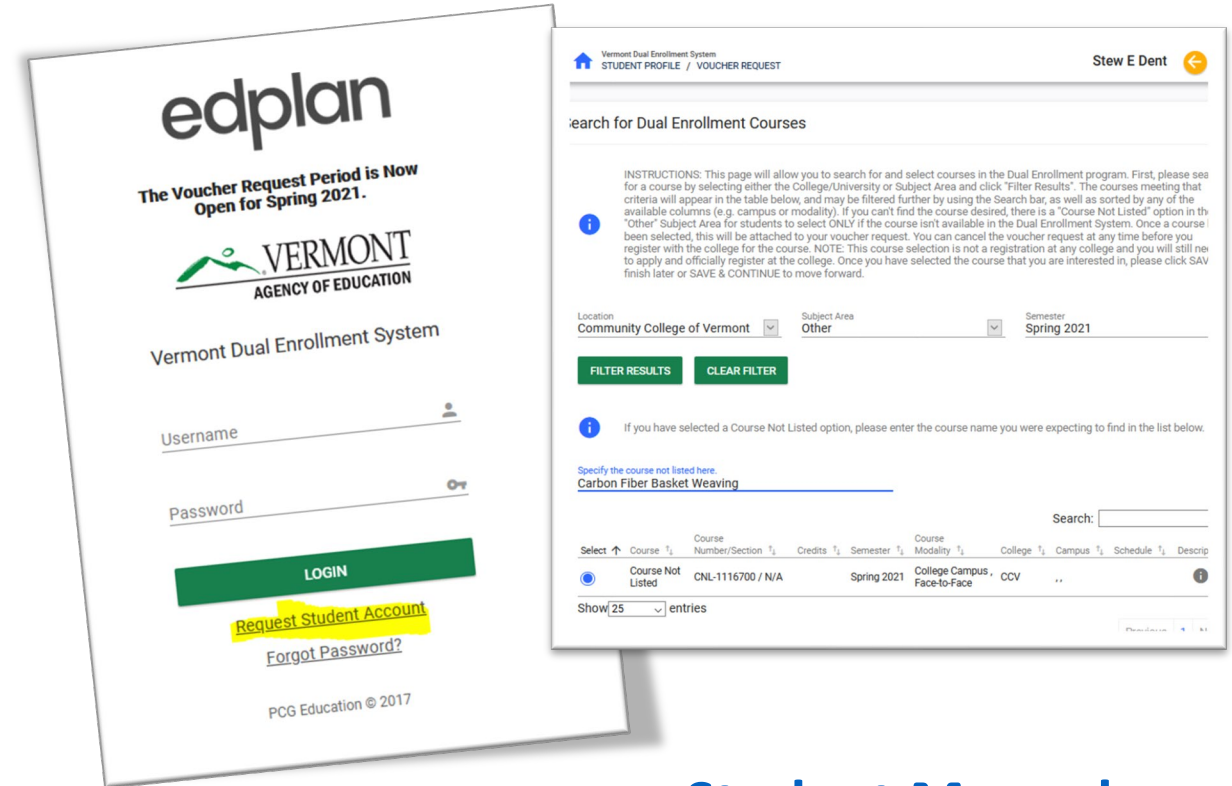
edplan

The Voucher Request Period is Now Open for Spring 2021.

VERMONT
AGENCY OF EDUCATION

Vermont Dual Enrollment System

Username

Password

LOGIN

Request Student Account

Forgot Password?

PCG Education © 2017

Vermont Dual Enrollment System
STUDENT PROFILE / VOUCHER REQUEST

Stew E Dent

earch for Dual Enrollment Courses

INSTRUCTIONS: This page will allow you to search for and select courses in the Dual Enrollment program. First, please sea for a course by selecting either the College/University or Subject Area and click "Filter Results". The courses meeting that criteria will appear in the table below, and may be filtered further by using the Search bar, as well as sorted by any of the available columns (e.g. campus or modality). If you can't find the course desired, there is a "Course Not Listed" option in th "Other" Subject Area for students to select ONLY if the course isn't available in the Dual Enrollment System. Once a course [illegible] been selected, this will be attached to your voucher request. You can cancel the voucher request at any time before you register with the college for the course. NOTE: This course selection is not a registration at any college and you will still ne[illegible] to apply and officially register at the college. Once you have selected the course that you are interested in, please click SAV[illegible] finish later or SAVE & CONTINUE to move forward.

Location
Community College of Vermont

Subject Area
Other

Semester
Spring 2021

FILTER RESULTS

CLEAR FILTER

If you have selected a Course Not Listed option, please enter the course name you were expecting to find in the list below.

Specify the course not listed here.
Carbon Fiber Basket Weaving

Search:

| Select | Course | Course Number/Section | Credits | Semester | Course Modality | College | Campus | Schedule | Descrip |
|---|---|---|---|---|---|---|---|---|---|
| | Course Not Listed | CNL-1116700 / N/A | | Spring 2021 | College Campus , Face-to-Face | CCV | , , | | |

Show 25 entries

Previous 1 N

Student Manual